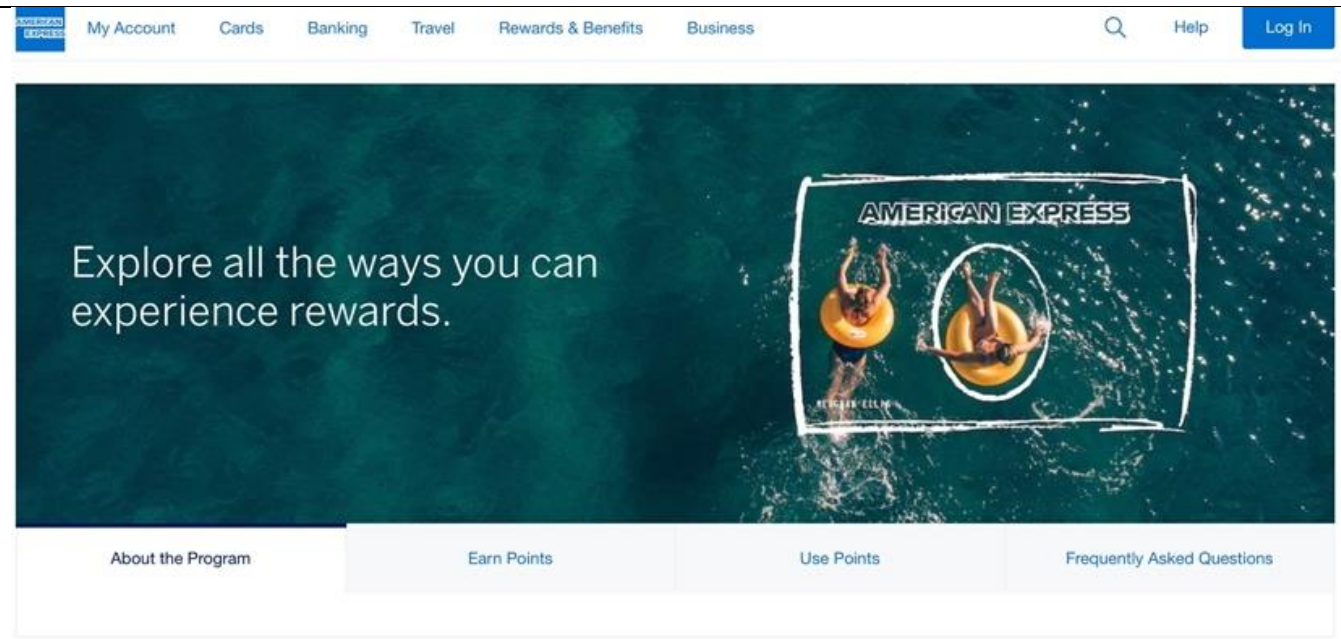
AMERICAN EXPRESS

My Account Cards Banking Travel Rewards & Benefits Business

Help Log In

Explore all the ways you can experience rewards.

AMERICAN EXPRESS

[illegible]

About the Program Earn Points Use Points Frequently Asked Questions